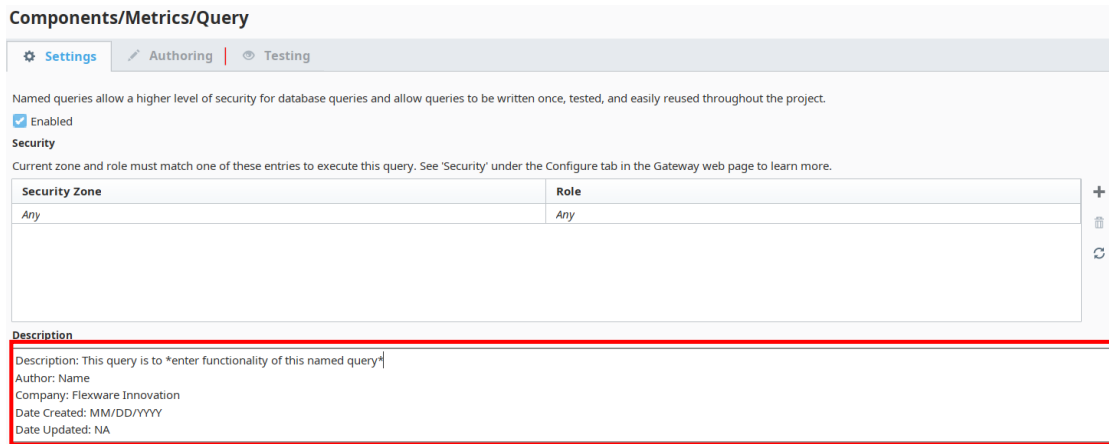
Components/Metrics/Query

Settings | Authoring | Testing

Named queries allow a higher level of security for database queries and allow queries to be written once, tested, and easily reused throughout the project.

Enabled

Security

Current zone and role must match one of these entries to execute this query. See 'Security' under the Configure tab in the Gateway web page to learn more.

| Security Zone | Role |
|---|---|
| Any | Any |

Description

Description: This query is to *enter functionality of this named query*
Author: Name
Company: Flexware Innovation
Date Created: MM/DD/YYYY
Date Updated: NA